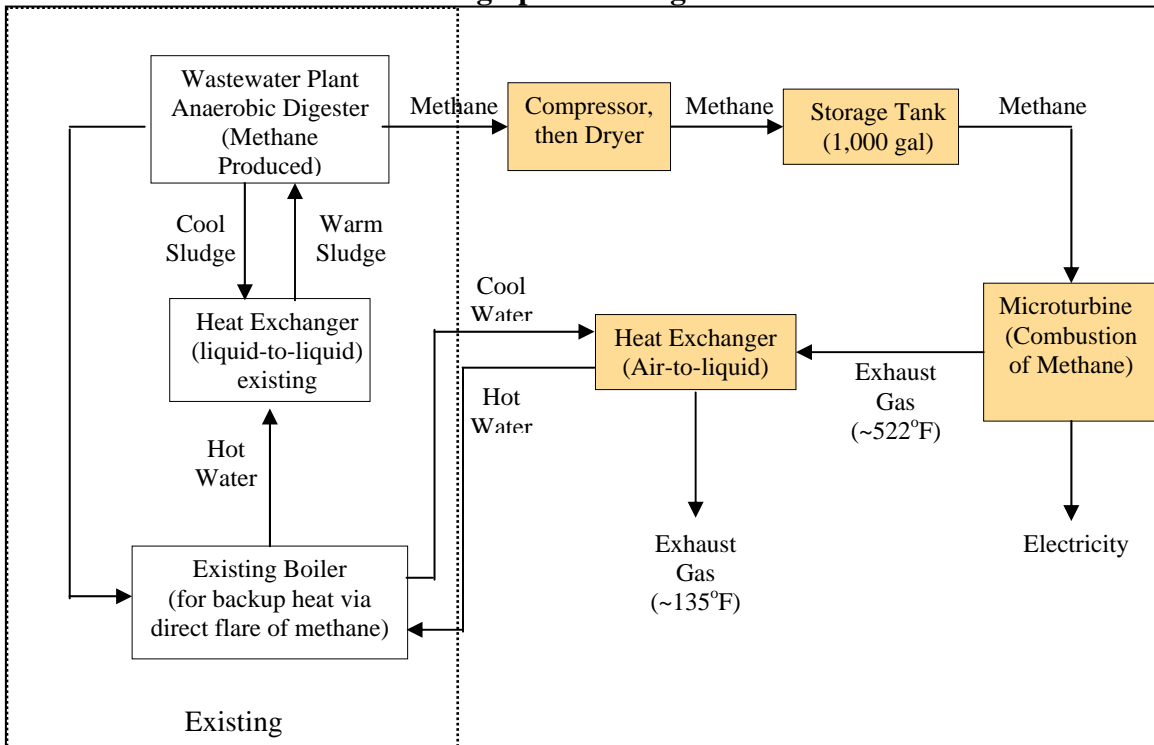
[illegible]

Wastewater Plant Anaerobic Digester (Methane Produced)

Methane

Compressor, then Dryer

Methane

Storage Tank (1,000 gal)

Methane

Cool Sludge

Warm Sludge

Heat Exchanger (liquid-to-liquid) existing

Cool Water

Heat Exchanger (Air-to-liquid)

Microturbine (Combustion of Methane)

Hot Water

Exhaust Gas (~522$^{o}$F)

Hot Water

Existing Boiler (for backup heat via direct flare of methane)

Exhaust Gas (~135$^{o}$F)

Electricity

Existing